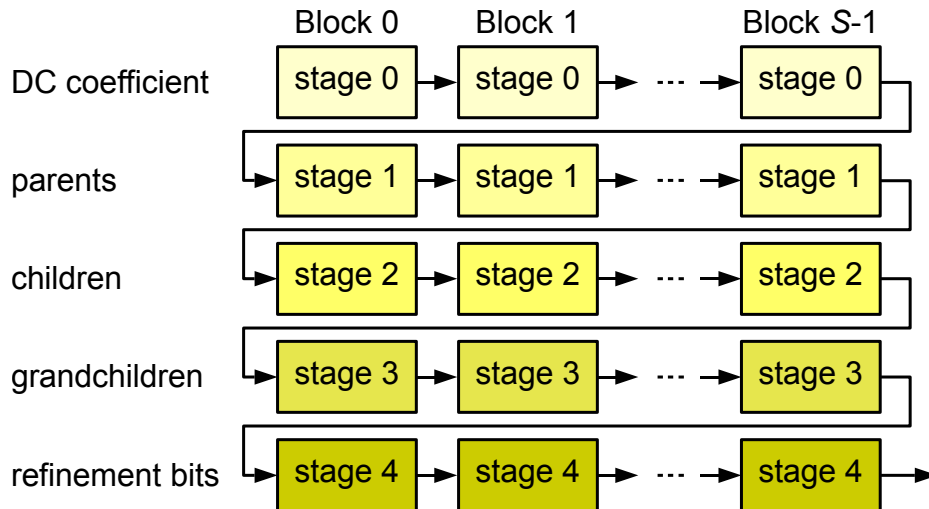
Block 0 Block 1 Block $S$-1

DC coefficient stage 0 stage 0 ··· stage 0

parents stage 1 stage 1 ··· stage 1

children stage 2 stage 2 ··· stage 2

grandchildren stage 3 stage 3 ··· stage 3

refinement bits stage 4 stage 4 ··· stage 4